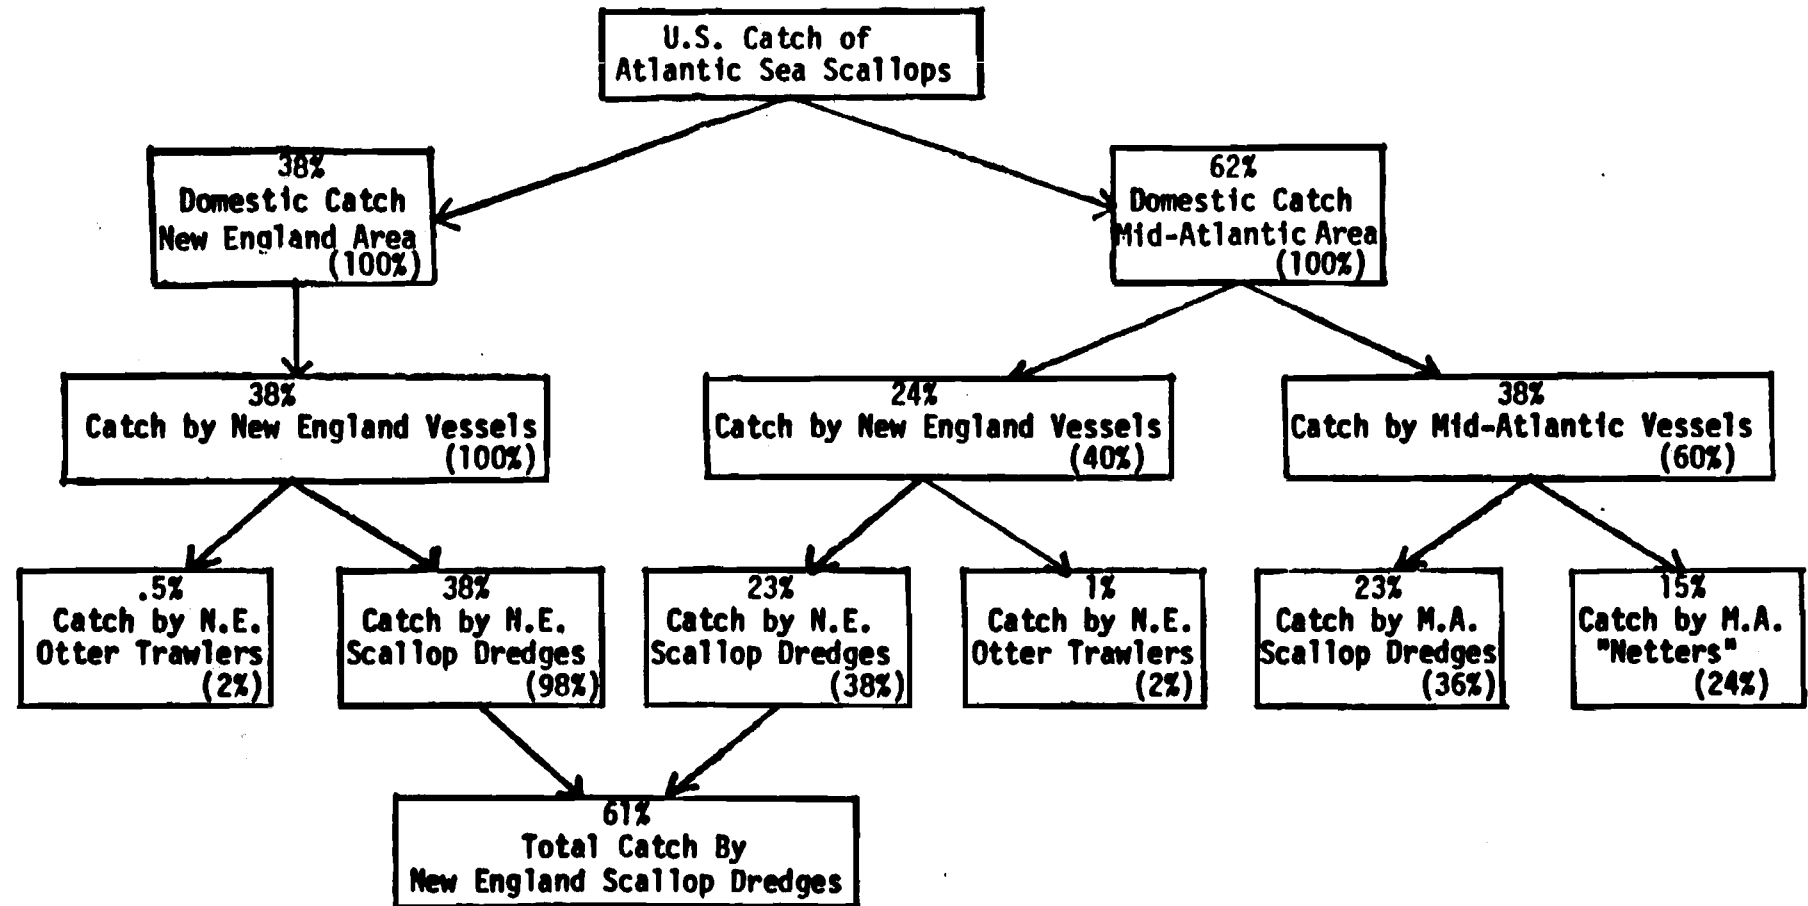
U.S. Catch of Atlantic Sea Scallops

38%
Domestic Catch
New England Area
(100%)

62%
Domestic Catch
Mid-Atlantic Area
(100%)

38%
Catch by New England Vessels
(100%)

24%
Catch by New England Vessels
(40%)

38%
Catch by Mid-Atlantic Vessels
(60%)

.5%
Catch by N.E.
Otter Trawlers
(2%)

38%
Catch by N.E.
Scallop Dredges
(98%)

23%
Catch by N.E.
Scallop Dredges
(38%)

1%
Catch by N.E.
Otter Trawlers
(2%)

23%
Catch by M.A.
Scallop Dredges
(36%)

15%
Catch by M.A.
"Netters"
(24%)

61%
Total Catch By
New England Scallop Dredges